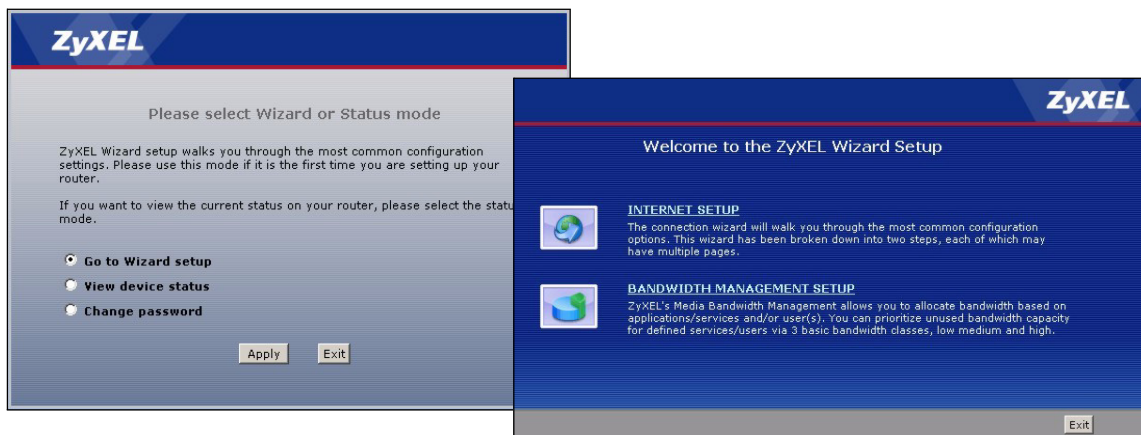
ZyXEL

Please select Wizard or Status mode

ZyXEL Wizard setup walks you through the most common configuration settings. Please use this mode if it is the first time you are setting up your router.

If you want to view the current status on your router, please select the statu mode.

Go to Wizard setup
View device status
Change password

Apply Exit

ZyXEL

Welcome to the ZyXEL Wizard Setup

INTERNET SETUP
The connection wizard will walk you through the most common configuration options. This wizard has been broken down into two steps, each of which may have multiple pages.

BANDWIDTH MANAGEMENT SETUP
ZyXEL's Media Bandwidth Management allows you to allocate bandwidth based on applications/services and/or user(s). You can prioritize unused bandwidth capacity for defined services/users via 3 basic bandwidth classes, low medium and high.

Exit